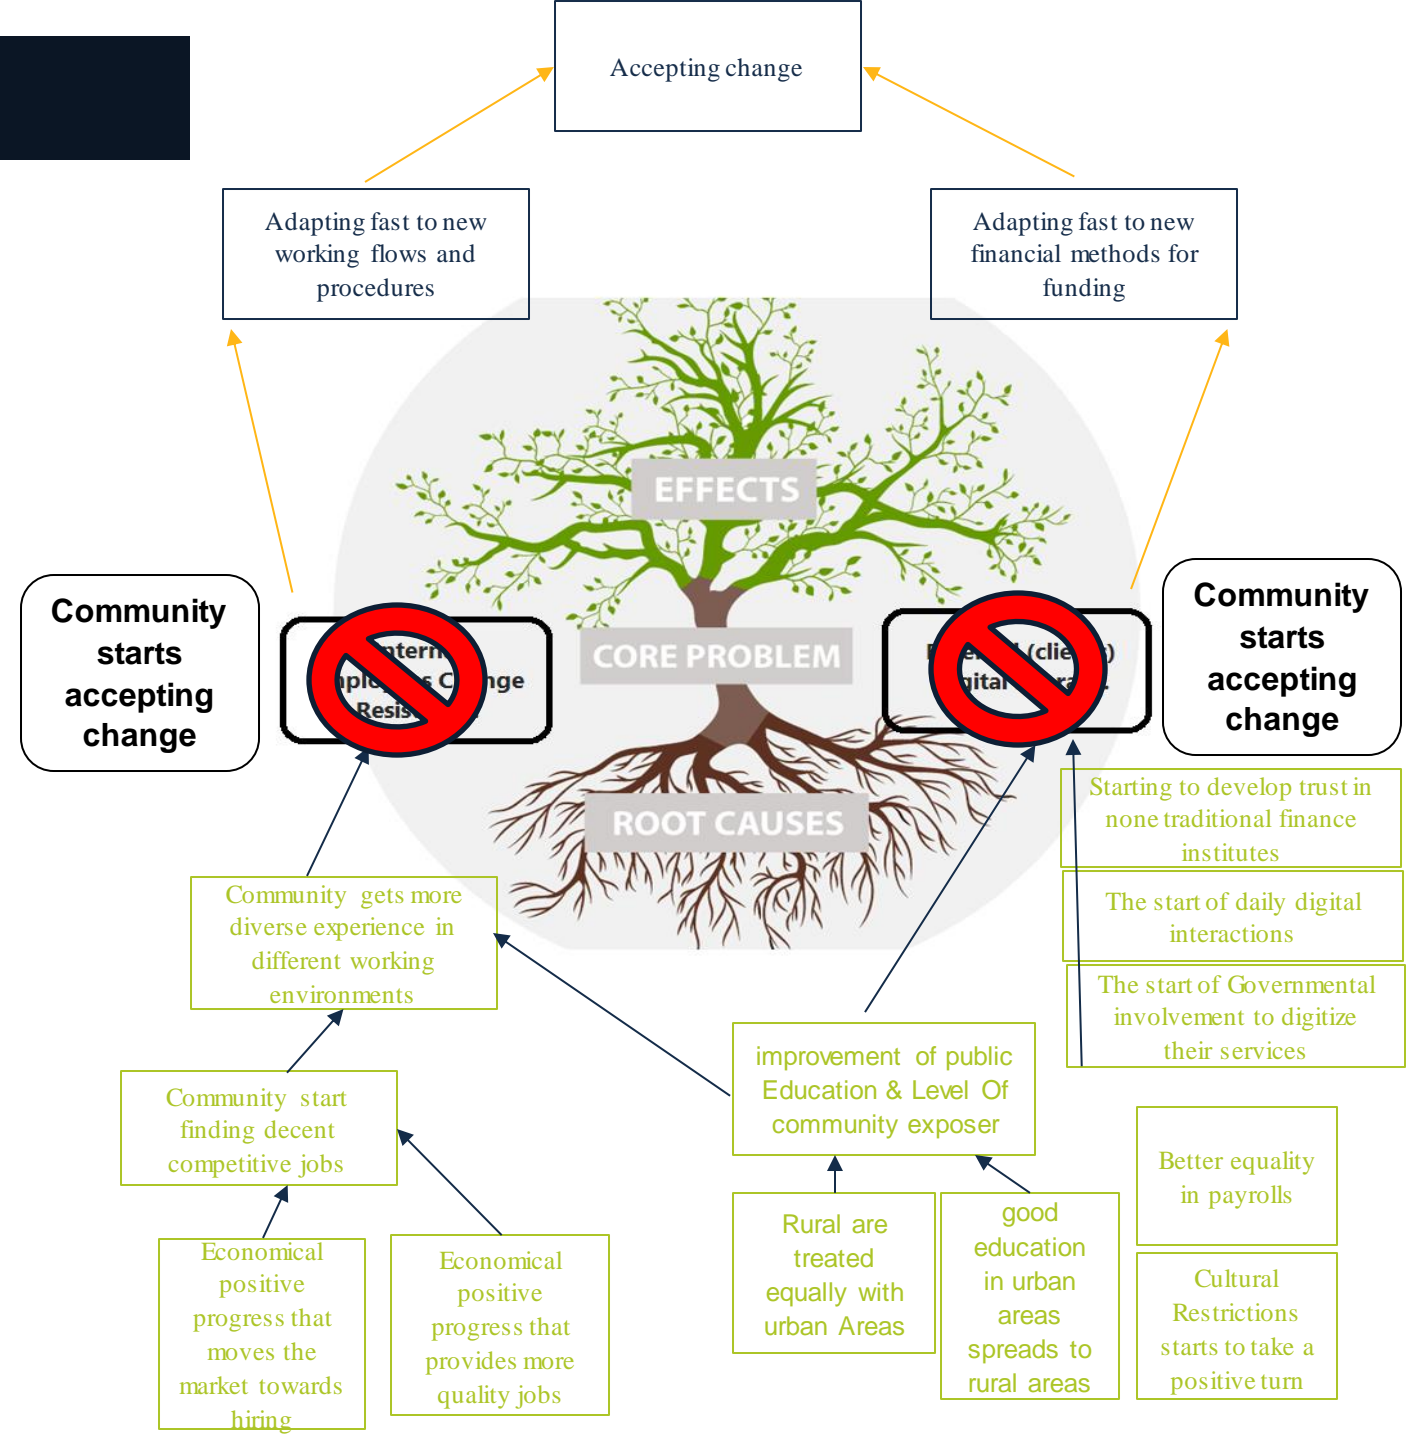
Accepting change

Adapting fast to new working flows and procedures

Adapting fast to new financial methods for funding

EFFECTS

CORE PROBLEM

ROOT CAUSES

Community starts accepting change

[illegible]ntern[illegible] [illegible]ploy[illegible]s C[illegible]nge Resis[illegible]

Community starts accepting change

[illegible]e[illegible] (clie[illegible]) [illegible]ital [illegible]ra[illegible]

Starting to develop trust in none traditional finance institutes

The start of daily digital interactions

The start of Governmental involvement to digitize their services

Community gets more diverse experience in different working environments

Community start finding decent competitive jobs

improvement of public Education & Level Of community exposer

Better equality in payrolls

Economical positive progress that moves the market towards hiring

Economical positive progress that provides more quality jobs

Rural are treated equally with urban Areas

good education in urban areas spreads to rural areas

Cultural Restrictions starts to take a positive turn